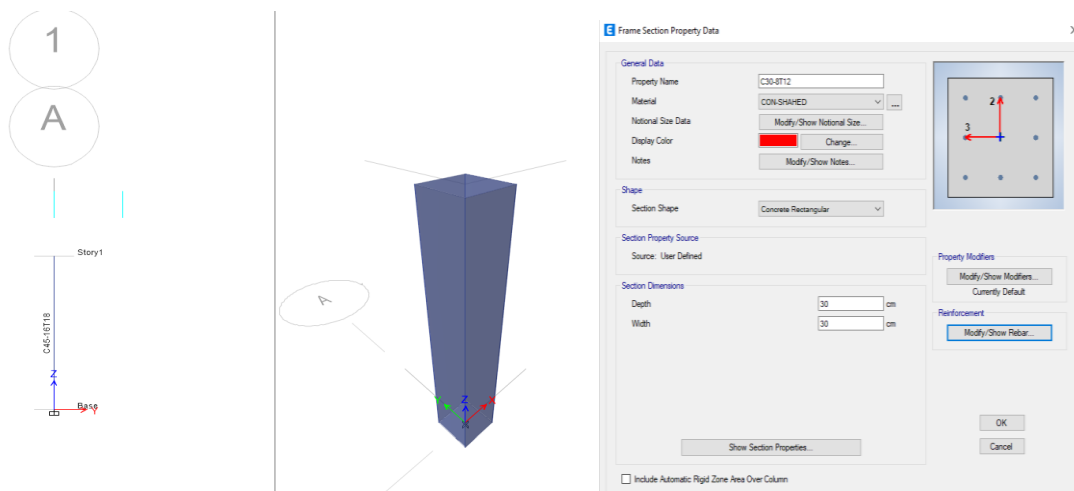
1

A

Story1

C45-16T18

Z

Base

Y

A

Z

X

Y

Frame Section Property Data

General Data

Property Name C30-8T12

Material CON-SHAHED

...

Notional Size Data Modify/Show Notional Size...

Display Color Change...

Notes Modify/Show Notes...

Shape

Section Shape Concrete Rectangular

Section Property Source

Source: User Defined

Section Dimensions

Depth 30 cm

Width 30 cm

Show Section Properties...

Include Automatic Rigid Zone Area Over Column

2

3

Property Modifiers

Modify/Show Modifiers...

Currently Default

Reinforcement

Modify/Show Rebar...

OK

Cancel